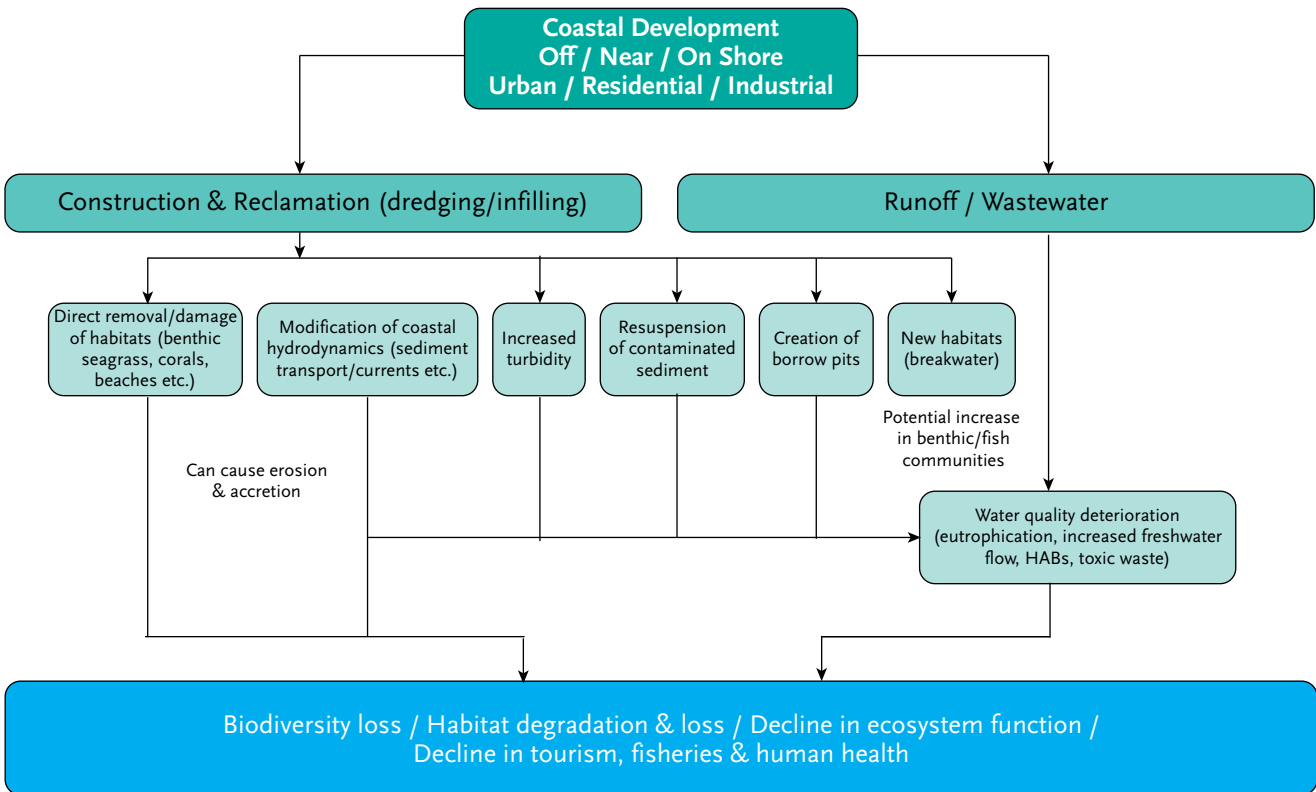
Coastal Development
Off / Near / On Shore
Urban / Residential / Industrial

Construction & Reclamation (dredging/infilling)

Runoff / Wastewater

Direct removal/damage of habitats (benthic seagrass, corals, beaches etc.)

Modification of coastal hydrodynamics (sediment transport/currents etc.)

Increased turbidity

Resuspension of contaminated sediment

Creation of borrow pits

New habitats (breakwater)

Potential increase in benthic/fish communities

Can cause erosion & accretion

Water quality deterioration (eutrophication, increased freshwater flow, HABs, toxic waste)

Biodiversity loss / Habitat degradation & loss / Decline in ecosystem function /
Decline in tourism, fisheries & human health